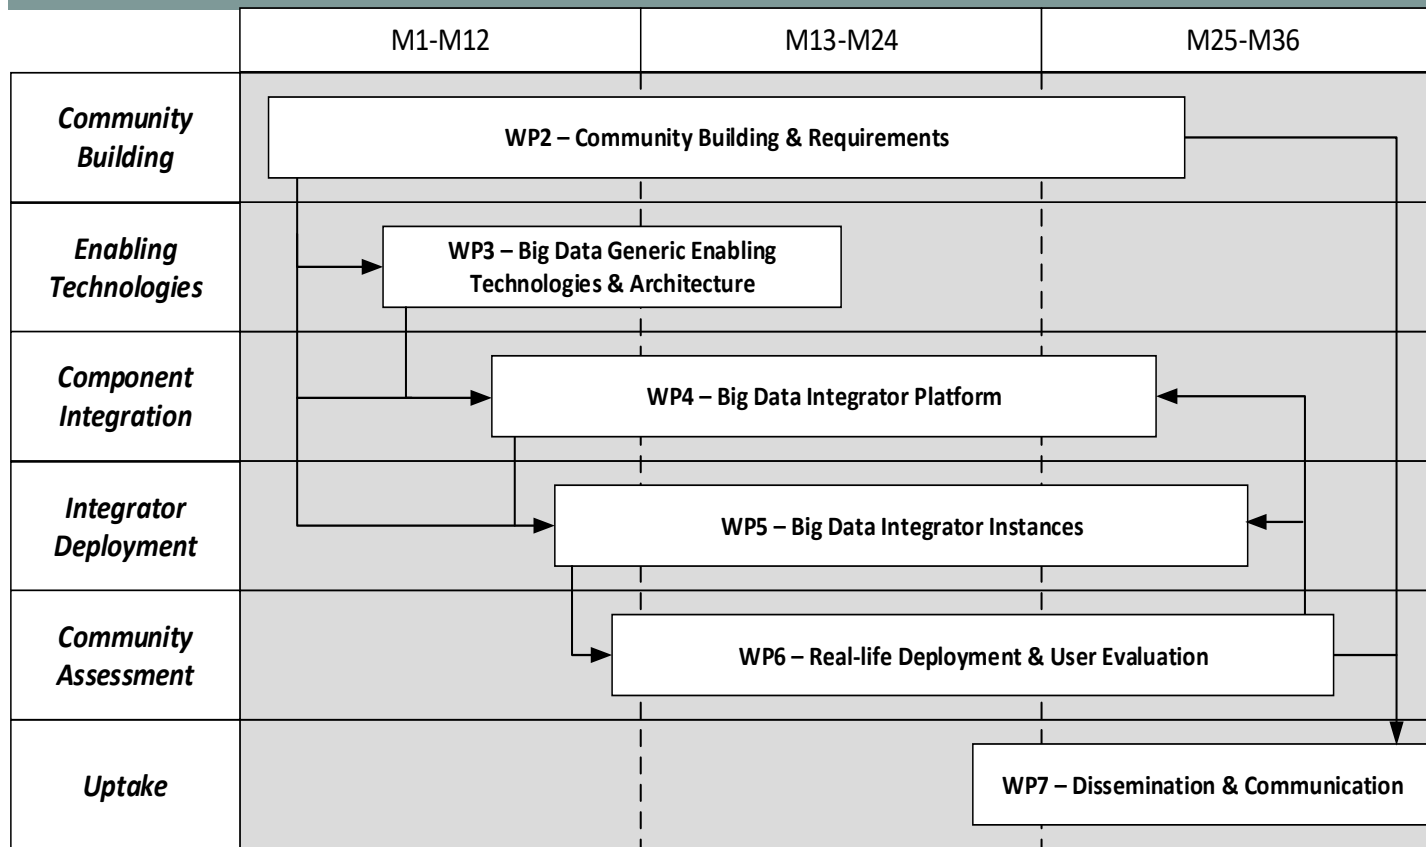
| | M1-M12 | M13-M24 | M25-M36 |
|---|---|---|---|
| *Community Building* | | | |
| *Enabling Technologies* | | | |
| *Component Integration* | | | |
| *Integrator Deployment* | | | |
| *Community Assessment* | | | |
| *Uptake* | | | |

**WP2 – Community Building & Requirements**

**WP3 – Big Data Generic Enabling Technologies & Architecture**

**WP4 – Big Data Integrator Platform**

**WP5 – Big Data Integrator Instances**

**WP6 – Real-life Deployment & User Evaluation**

**WP7 – Dissemination & Communication**